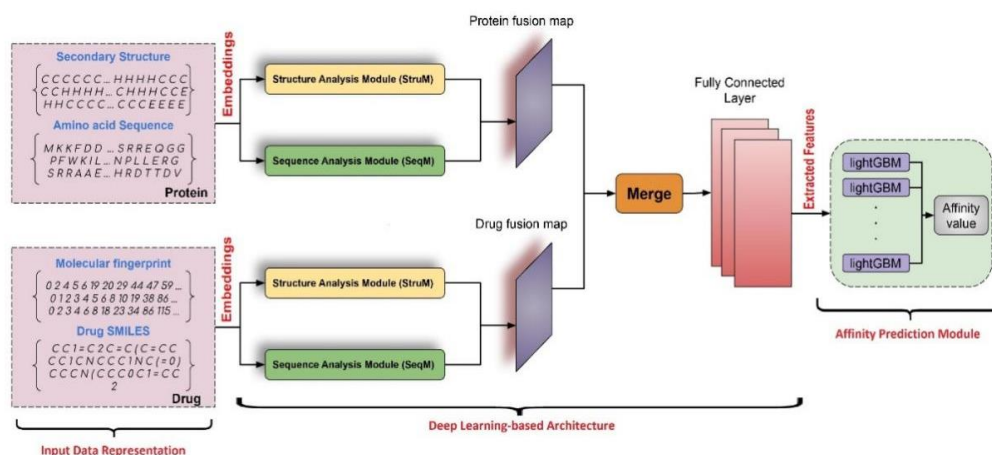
Secondary Structure

CCCCCC…HHHHCCC
CCHHHH…CHHHCCE
HHCCCC…CCCEEEE

Amino acid Sequence

MKKFDD…SRREQGG
PFWKIL…NPLLERG
SRRAAE…HRDTTDV

Protein

Embeddings

Structure Analysis Module (StruM)

Sequence Analysis Module (SeqM)

Protein fusion map

Molecular fingerprint

0 2 4 5 6 19 20 29 44 47 59…
0 1 2 3 4 5 6 8 10 19 38 86…
0 2 3 4 6 8 18 23 34 86 115…

Drug SMILES

CC1=C2C=C(C=CC
CC1CNCCC1NC(=0)
CCCN(CCC0C1=CC
2

Drug

Embeddings

Structure Analysis Module (StruM)

Sequence Analysis Module (SeqM)

Drug fusion map

Merge

Fully Connected Layer

Extracted Features

lightGBM
lightGBM
.
.
.
lightGBM

Affinity value

Affinity Prediction Module

Deep Learning-based Architecture

Input Data Representation